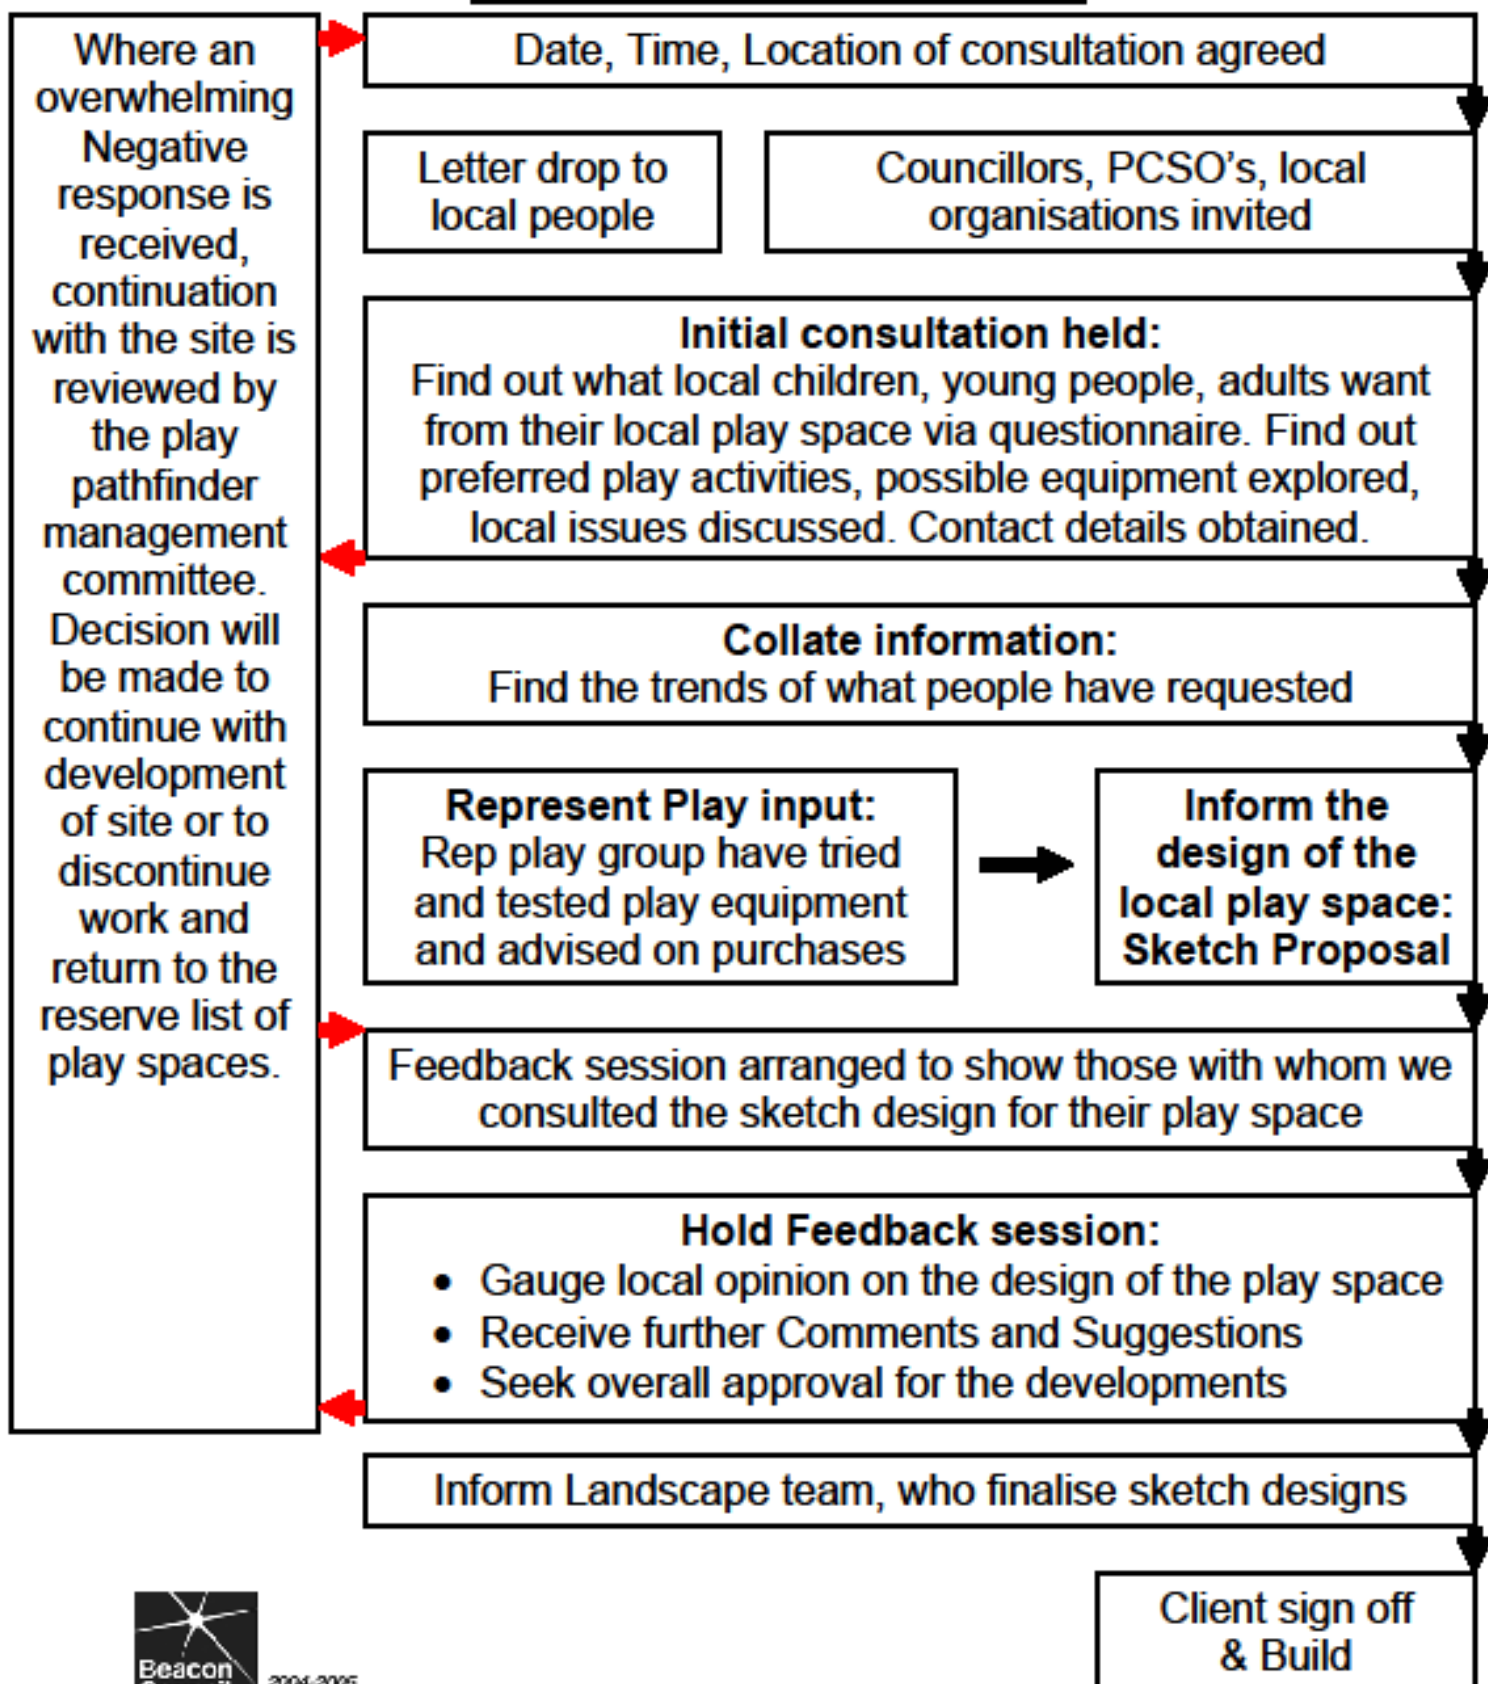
Where an overwhelming Negative response is received, continuation with the site is reviewed by the play pathfinder management committee. Decision will be made to continue with development of site or to discontinue work and return to the reserve list of play spaces.

Date, Time, Location of consultation agreed

Letter drop to local people

Councillors, PCSO's, local organisations invited

**Initial consultation held:**
Find out what local children, young people, adults want from their local play space via questionnaire. Find out preferred play activities, possible equipment explored, local issues discussed. Contact details obtained.

**Collate information:**
Find the trends of what people have requested

**Represent Play input:**
Rep play group have tried and tested play equipment and advised on purchases

**Inform the design of the local play space: Sketch Proposal**

Feedback session arranged to show those with whom we consulted the sketch design for their play space

**Hold Feedback session:**
- Gauge local opinion on the design of the play space
- Receive further Comments and Suggestions
- Seek overall approval for the developments

Inform Landscape team, who finalise sketch designs

Client sign off & Build

Beacon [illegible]
2004-2005